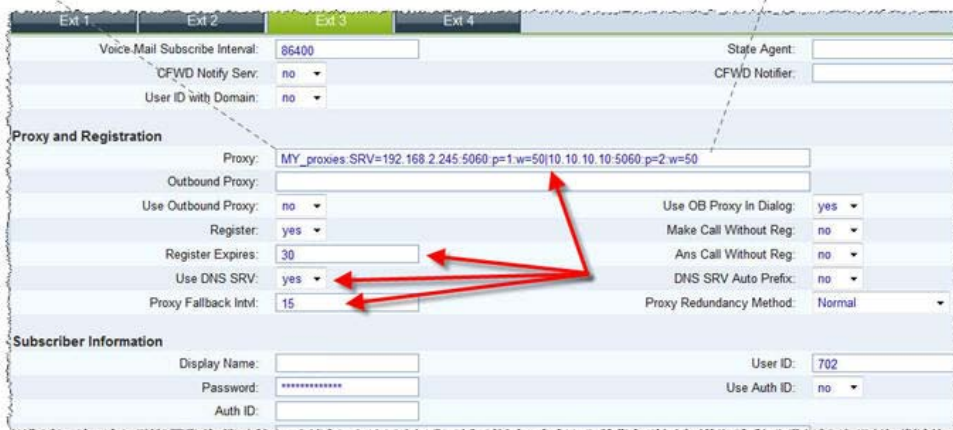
Ext 1 | Ext 2 | Ext 3 | Ext 4

Voice Mail Subscribe Interval: 86400
State Agent:
CFWD Notify Serv: no
CFWD Notifier:
User ID with Domain: no

Proxy and Registration

Proxy: MY_proxies:SRV=192.168.2.245:5060:p=1:w=50|10.10.10.10:5060:p=2:w=50
Outbound Proxy:
Use Outbound Proxy: no
Use OB Proxy In Dialog: yes
Register: yes
Make Call Without Reg: no
Register Expires: 30
Ans Call Without Reg: no
Use DNS SRV: yes
DNS SRV Auto Prefix: no
Proxy Fallback Intvl: 15
Proxy Redundancy Method: Normal

Subscriber Information

Display Name:
User ID: 702
Password: *************
Use Auth ID: no
Auth ID: